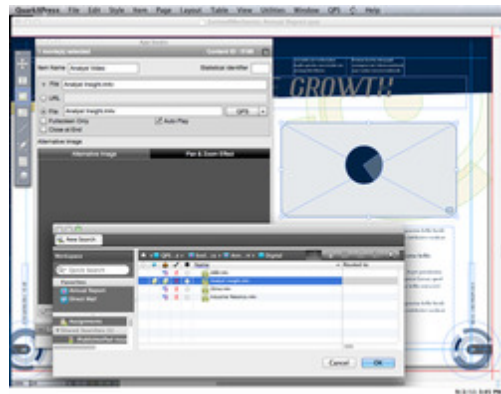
QuarkXPress File Edit Style Item Page Layout Table View Utilities Window QPS Help

1 item(s) selected

Item Name Analyst Video

Statistical Identifier

File Analyst Insight.m4v

URL

Analyst Insight.m4v

QPS

Fullscreen Only

Auto Play

Close at End

Alternative Image

Alternative Image

Pan & Zoom Effect

GROWTH

New Search

Workspace

Quick Search

Favorites

Annual Report

Direct Mail

Analyst Insight.m4v

Assignments

Shared Searches

Cancel

OK